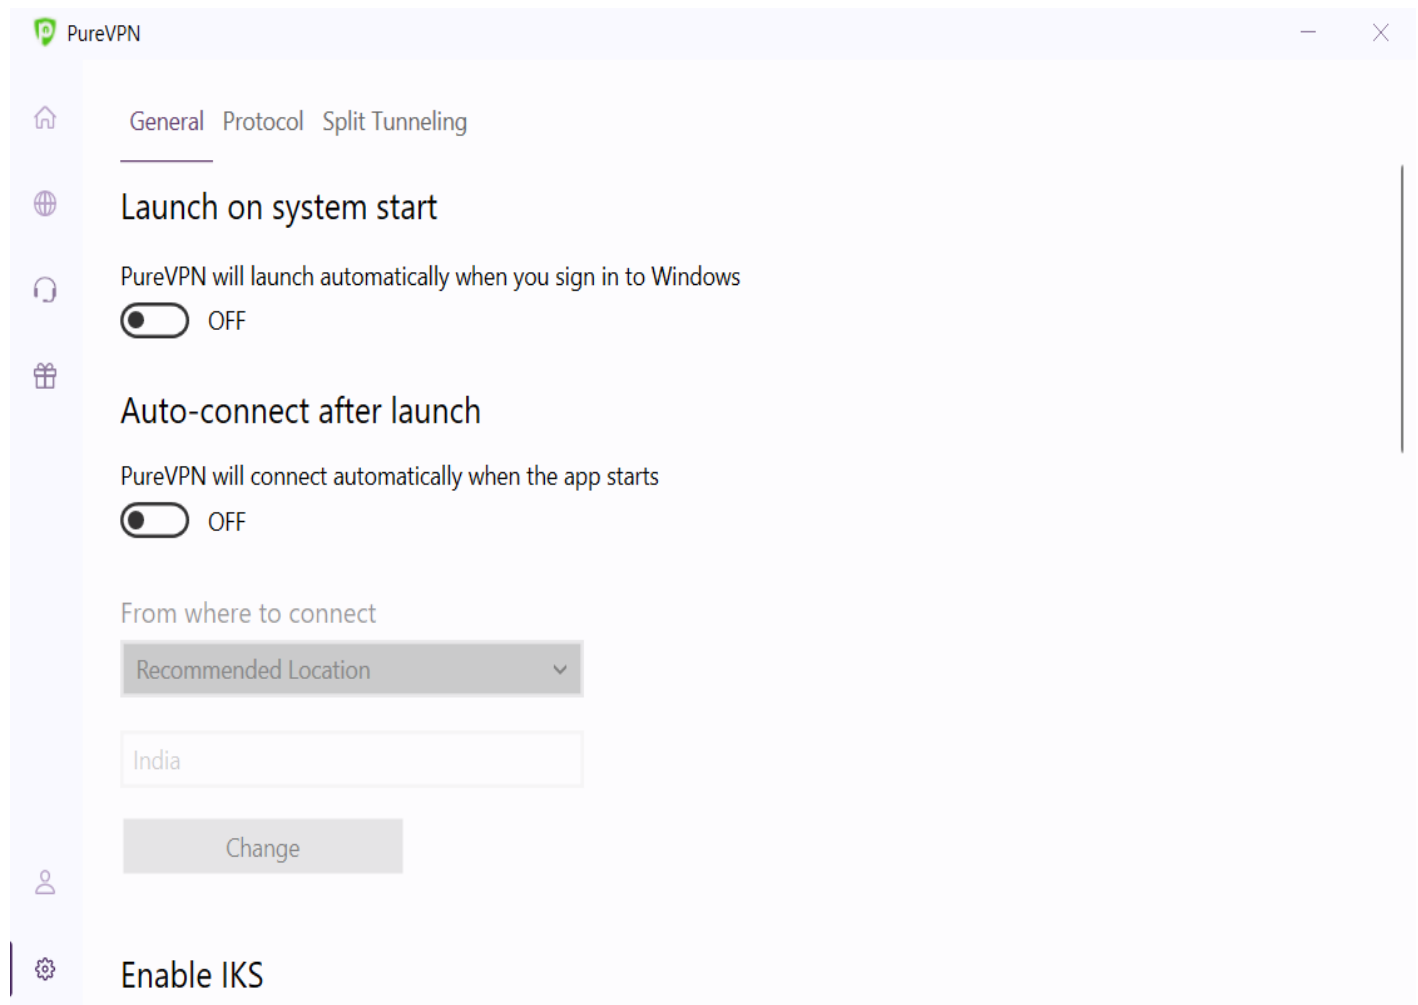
PureVPN

General Protocol Split Tunneling

Launch on system start

PureVPN will launch automatically when you sign in to Windows

OFF

Auto-connect after launch

PureVPN will connect automatically when the app starts

OFF

From where to connect

Recommended Location

India

Change

Enable IKS